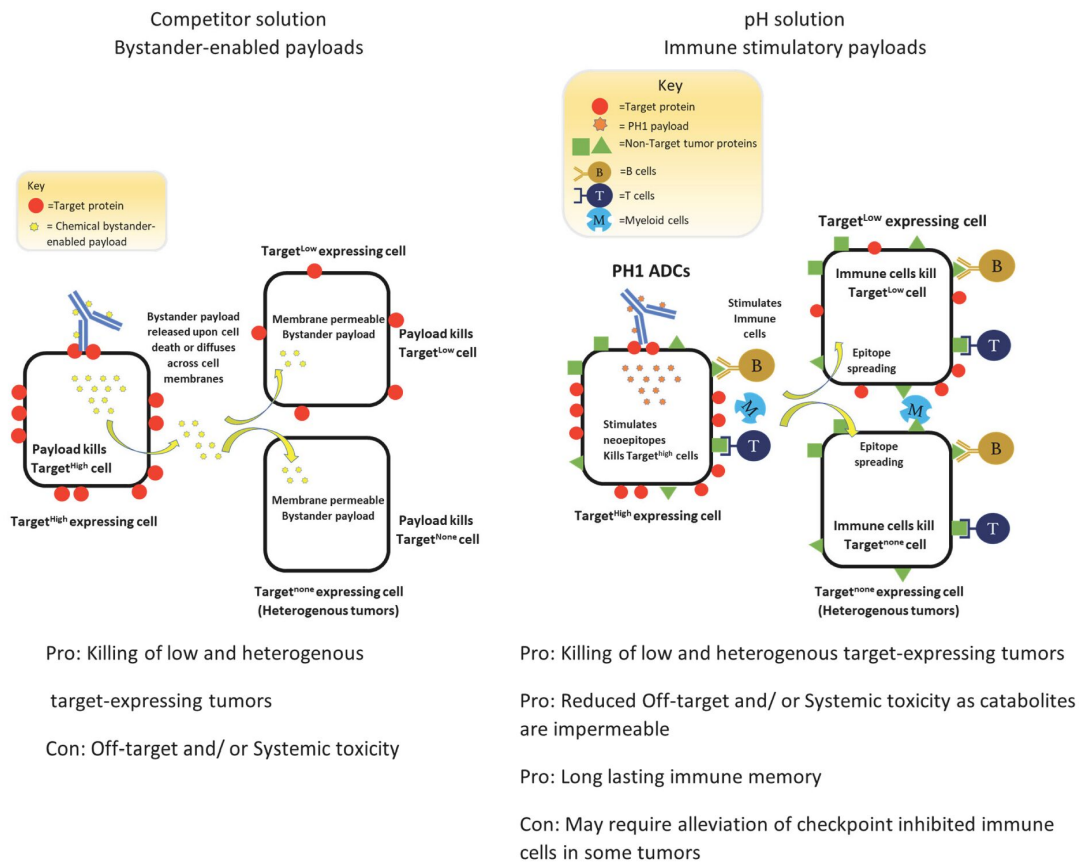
Competitor solution
Bystander-enabled payloads

Key
=Target protein
= Chemical bystander-enabled payload

Bystander payload released upon cell death or diffuses across cell membranes

Payload kills Target$^{High}$ cell

Target$^{High}$ expressing cell

Target$^{Low}$ expressing cell

Membrane permeable Bystander payload

Payload kills Target$^{Low}$ cell

Membrane permeable Bystander payload

Payload kills Target$^{None}$ cell

Target$^{none}$ expressing cell (Heterogenous tumors)

Pro: Killing of low and heterogenous

target-expressing tumors

Con: Off-target and/ or Systemic toxicity

pH solution
Immune stimulatory payloads

Key
=Target protein
= PH1 payload
=Non-Target tumor proteins
B =B cells
T =T cells
M =Myeloid cells

PH1 ADCs

Stimulates Immune cells

Stimulates neoepitopes Kills Target$^{high}$ cells

Target$^{High}$ expressing cell

B
M
T

Target$^{Low}$ expressing cell

Immune cells kill Target$^{Low}$ cell

Epitope spreading

B
T
M

Epitope spreading

B

Immune cells kill Target$^{none}$ cell

T

Target$^{none}$ expressing cell (Heterogenous tumors)

Pro: Killing of low and heterogenous target-expressing tumors

Pro: Reduced Off-target and/ or Systemic toxicity as catabolites are impermeable

Pro: Long lasting immune memory

Con: May require alleviation of checkpoint inhibited immune cells in some tumors